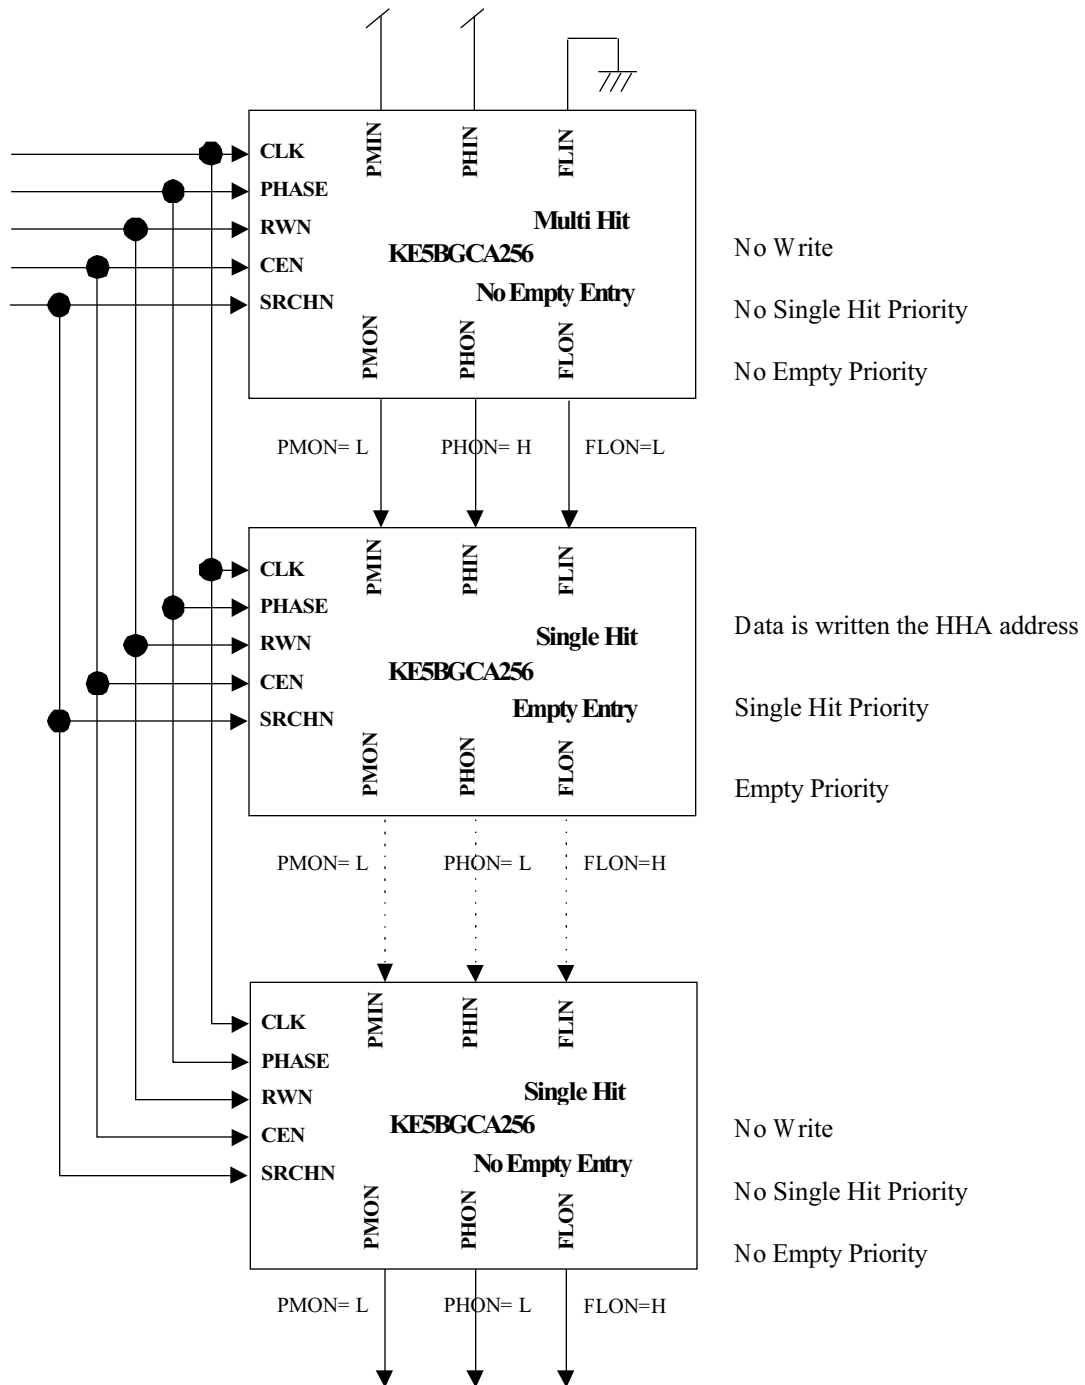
PMIN PHIN FLIN
CLK
PHASE
RWN
CEN
SRCHN
Multi Hit
KE5BGCA256
No Empty Entry
PMON PHON FLON

No Write
No Single Hit Priority
No Empty Priority

PMON= L PHON= H FLON=L

PMIN PHIN FLIN
CLK
PHASE
RWN
CEN
SRCHN
Single Hit
KE5BGCA256
Empty Entry
PMON PHON FLON

Data is written the HHA address
Single Hit Priority
Empty Priority

PMON= L PHON= L FLON=H

PMIN PHIN FLIN
CLK
PHASE
RWN
CEN
SRCHN
Single Hit
KE5BGCA256
No Empty Entry
PMON PHON FLON

No Write
No Single Hit Priority
No Empty Priority

PMON= L PHON= L FLON=H